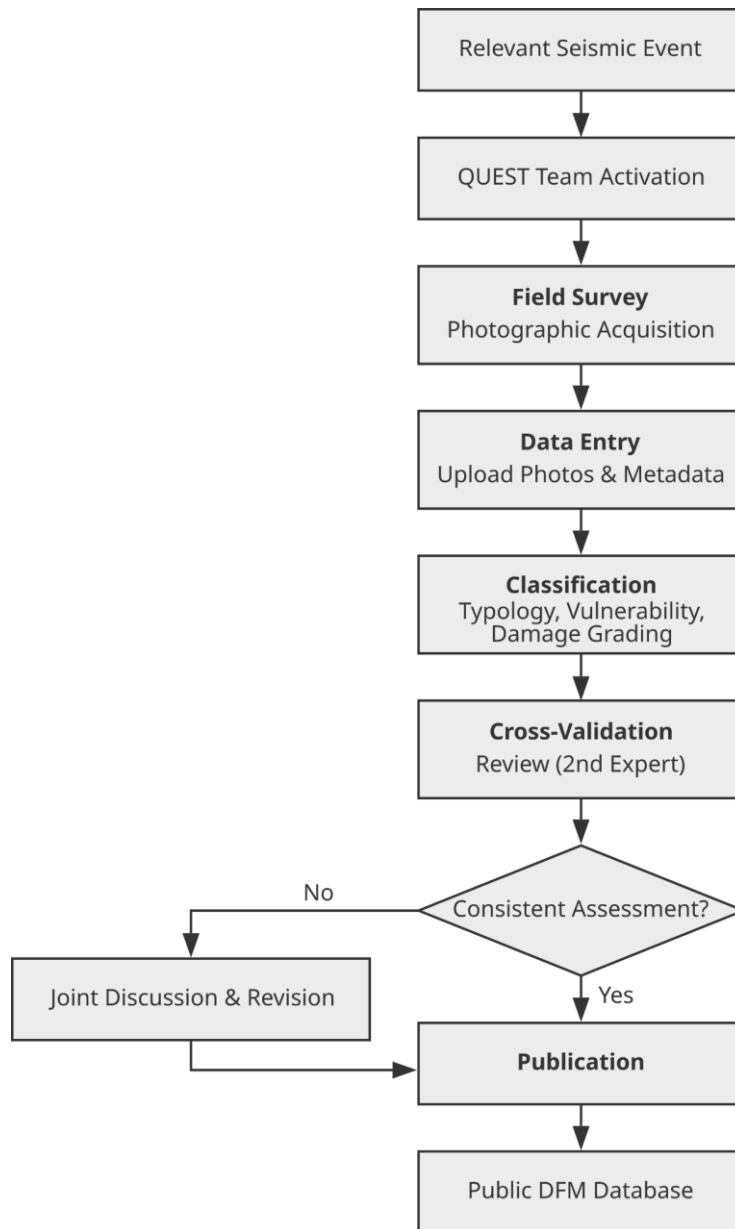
Relevant Seismic Event

QUEST Team Activation

Field Survey
Photographic Acquisition

Data Entry
Upload Photos & Metadata

Classification
Typology, Vulnerability, Damage Grading

Cross-Validation
Review (2nd Expert)

No

Consistent Assessment?

Joint Discussion & Revision

Yes

Publication

Public DFM Database